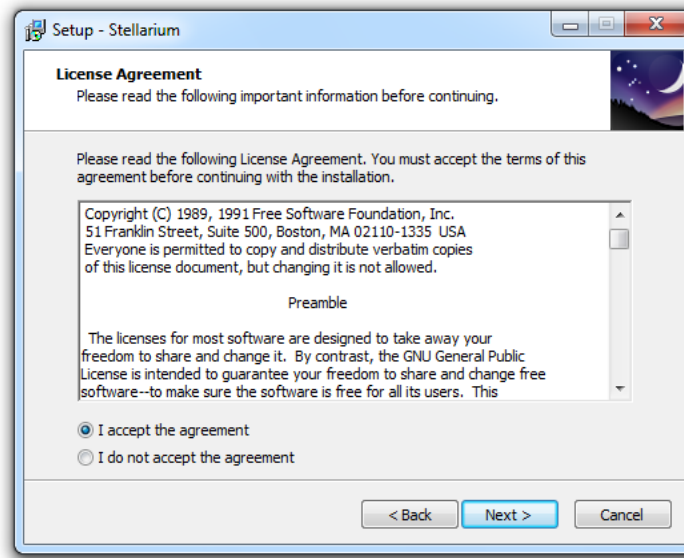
Setup - Stellarium

License Agreement
Please read the following important information before continuing.

Please read the following License Agreement. You must accept the terms of this agreement before continuing with the installation.

Copyright (C) 1989, 1991 Free Software Foundation, Inc.
51 Franklin Street, Suite 500, Boston, MA 02110-1335 USA
Everyone is permitted to copy and distribute verbatim copies
of this license document, but changing it is not allowed.

Preamble

The licenses for most software are designed to take away your freedom to share and change it. By contrast, the GNU General Public License is intended to guarantee your freedom to share and change free software--to make sure the software is free for all its users. This

I accept the agreement
I do not accept the agreement

< Back
Next >
Cancel